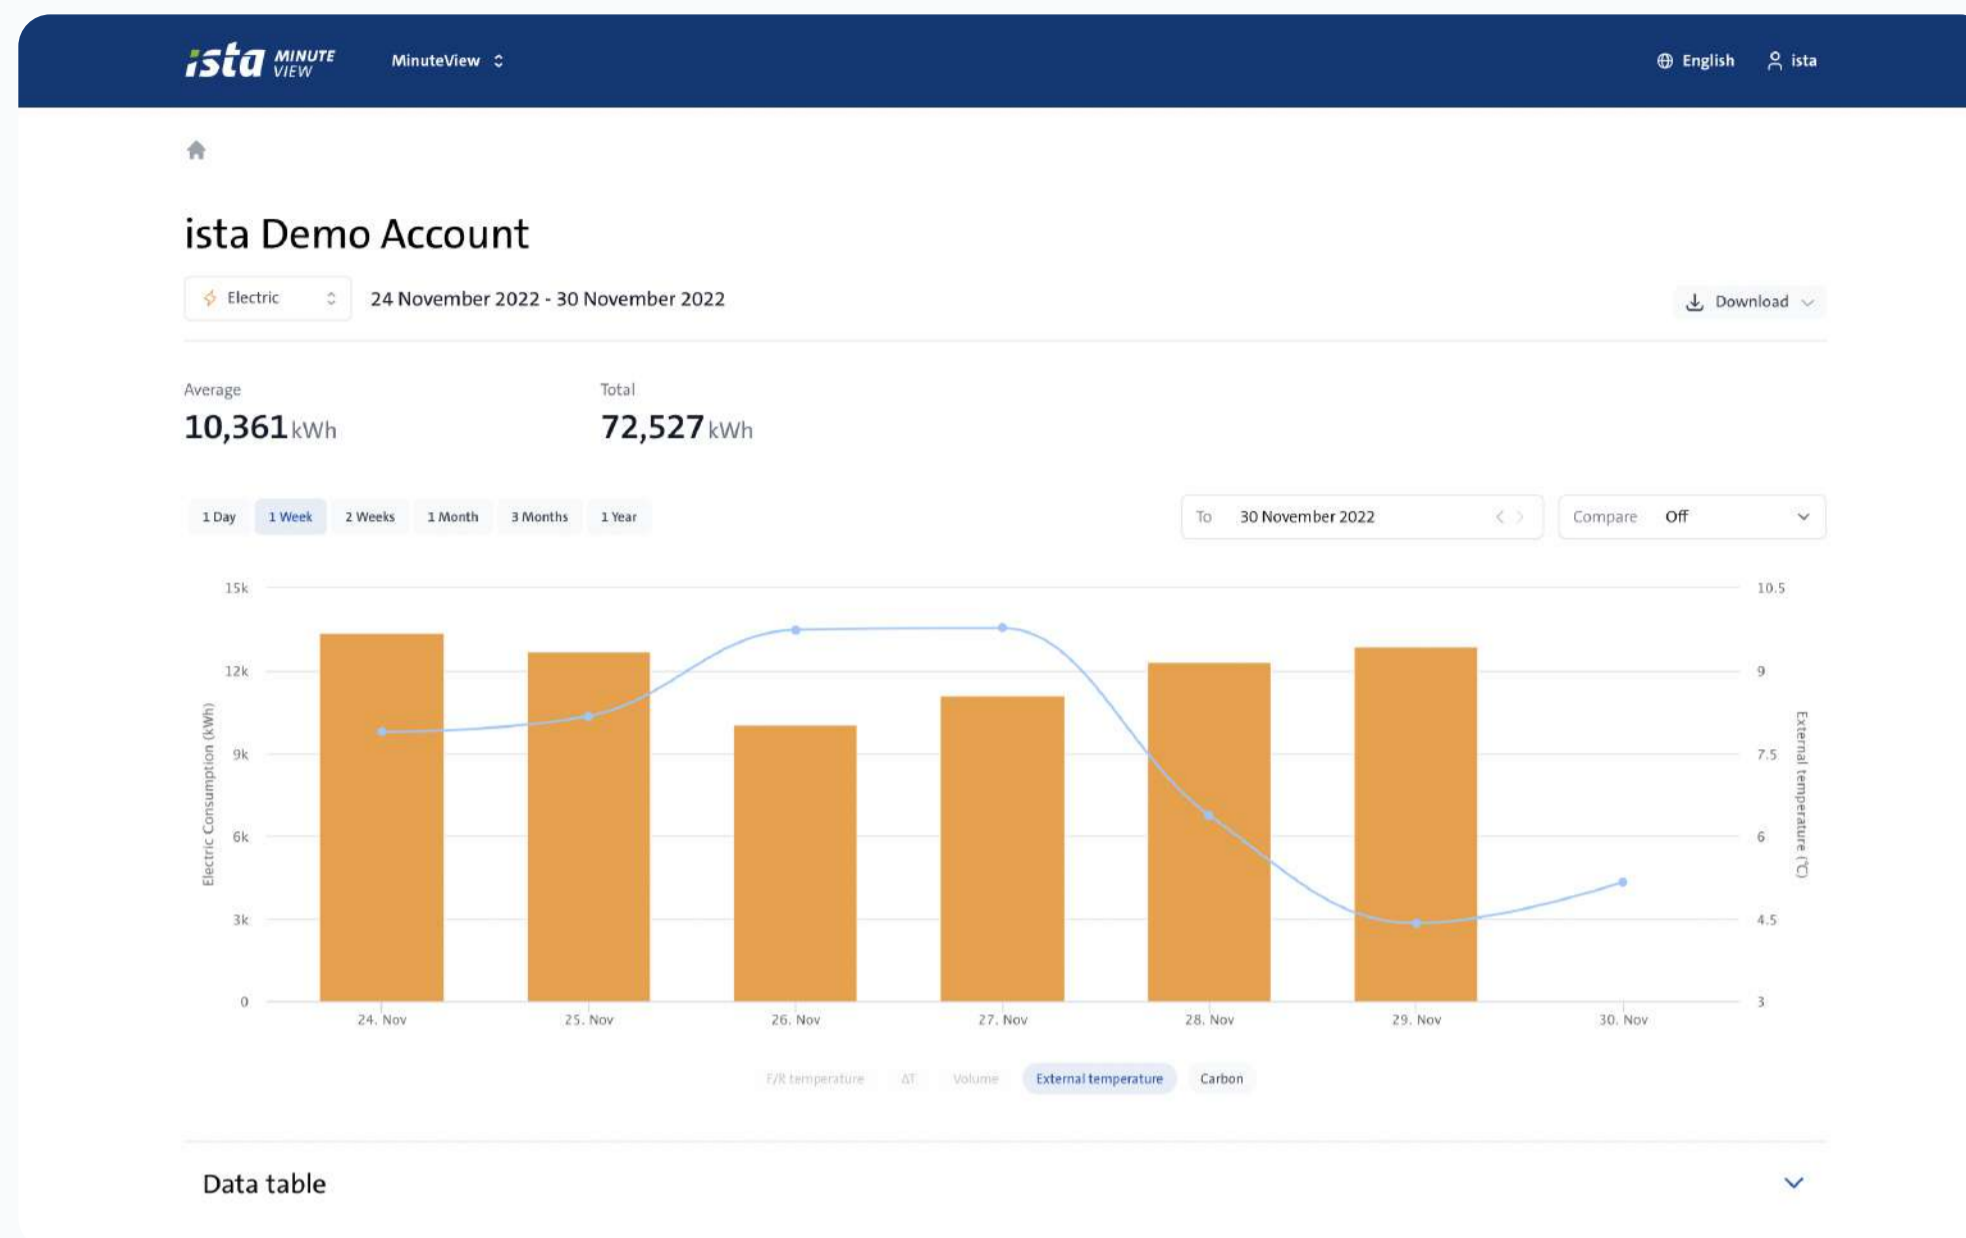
ista MINUTE VIEW MinuteView

English ista

ista Demo Account

Electric 24 November 2022 - 30 November 2022

Download

Average
10,361 kWh

Total
72,527 kWh

1 Day 1 Week 2 Weeks 1 Month 3 Months 1 Year

To 30 November 2022

Compare Off

15k
12k
9k
6k
3k
0

Electric Consumption (kWh)

10.5
9
7.5
6
4.5
3

External temperature (°C)

24. Nov 25. Nov 26. Nov 27. Nov 28. Nov 29. Nov 30. Nov

F/R temperature ΔT Volume External temperature Carbon

Data table